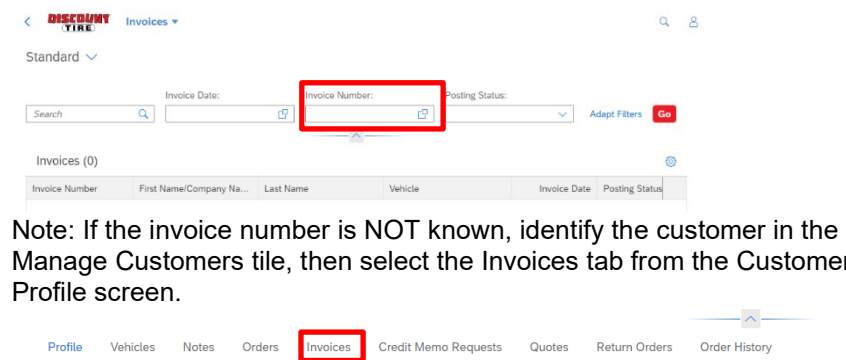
DISCOUNT TIRE

Invoices ▾

Standard ∨

Invoice Date:

Invoice Number:

Posting Status:

Search

Adapt Filters

Go

Invoices (0)

| Invoice Number | First Name/Company Na... | Last Name | Vehicle | Invoice Date | Posting Status |
|---|---|---|---|---|---|

Note: If the invoice number is NOT known, identify the customer in the Manage Customers tile, then select the Invoices tab from the Customer Profile screen.

Profile Vehicles Notes Orders Invoices Credit Memo Requests Quotes Return Orders Order History